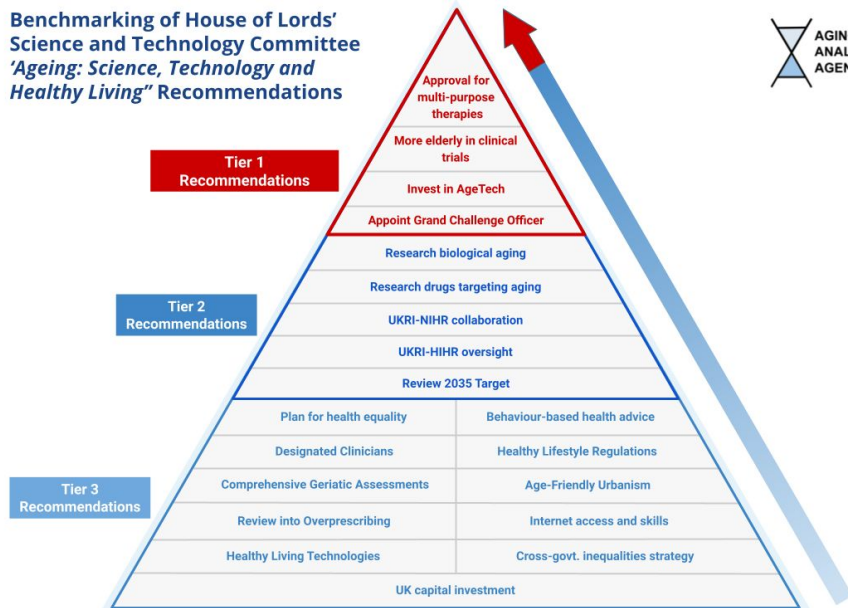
Benchmarking of House of Lords' Science and Technology Committee 'Ageing: Science, Technology and Healthy Living" Recommendations

AGIN
ANAL
AGEN

Tier 1
Recommendations

Approval for multi-purpose therapies

More elderly in clinical trials

Invest in AgeTech

Appoint Grand Challenge Officer

Tier 2
Recommendations

Research biological aging

Research drugs targeting aging

UKRI-NIHR collaboration

UKRI-HIHR oversight

Review 2035 Target

Tier 3
Recommendations

| Plan for health equality | Behaviour-based health advice |
|---|---|
| Designated Clinicians | Healthy Lifestyle Regulations |
| Comprehensive Geriatic Assessments | Age-Friendly Urbanism |
| Review into Overprescribing | Internet access and skills |
| Healthy Living Technologies | Cross-govt. inequalities strategy |

UK capital investment